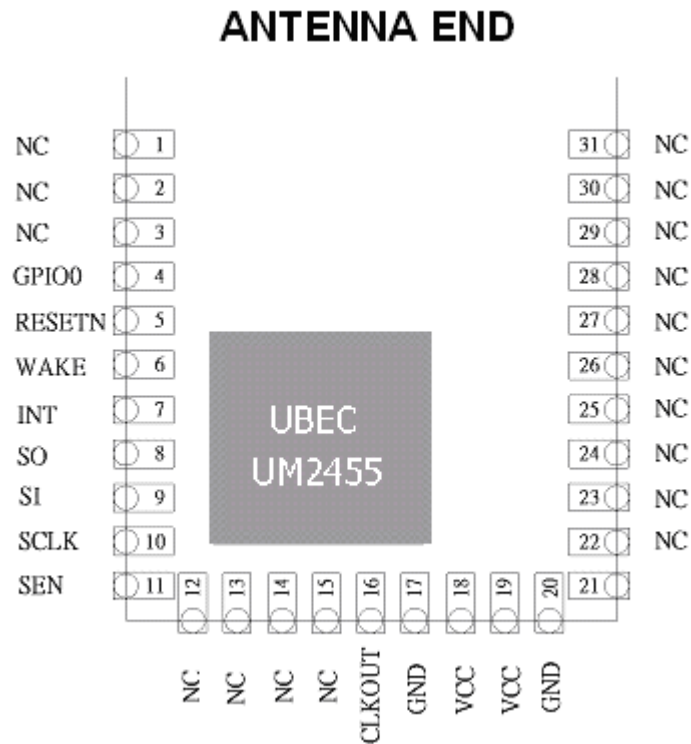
ANTENNA END

NC 1
NC 2
NC 3
GPIO0 4
RESETN 5
WAKE 6
INT 7
SO 8
SI 9
SCLK 10
SEN 11

31 NC
30 NC
29 NC
28 NC
27 NC
26 NC
25 NC
24 NC
23 NC
22 NC
21

UBEC
UM2455

12 NC
13 NC
14 NC
15 NC
16 CLKOUT
17 GND
18 VCC
19 VCC
20 GND